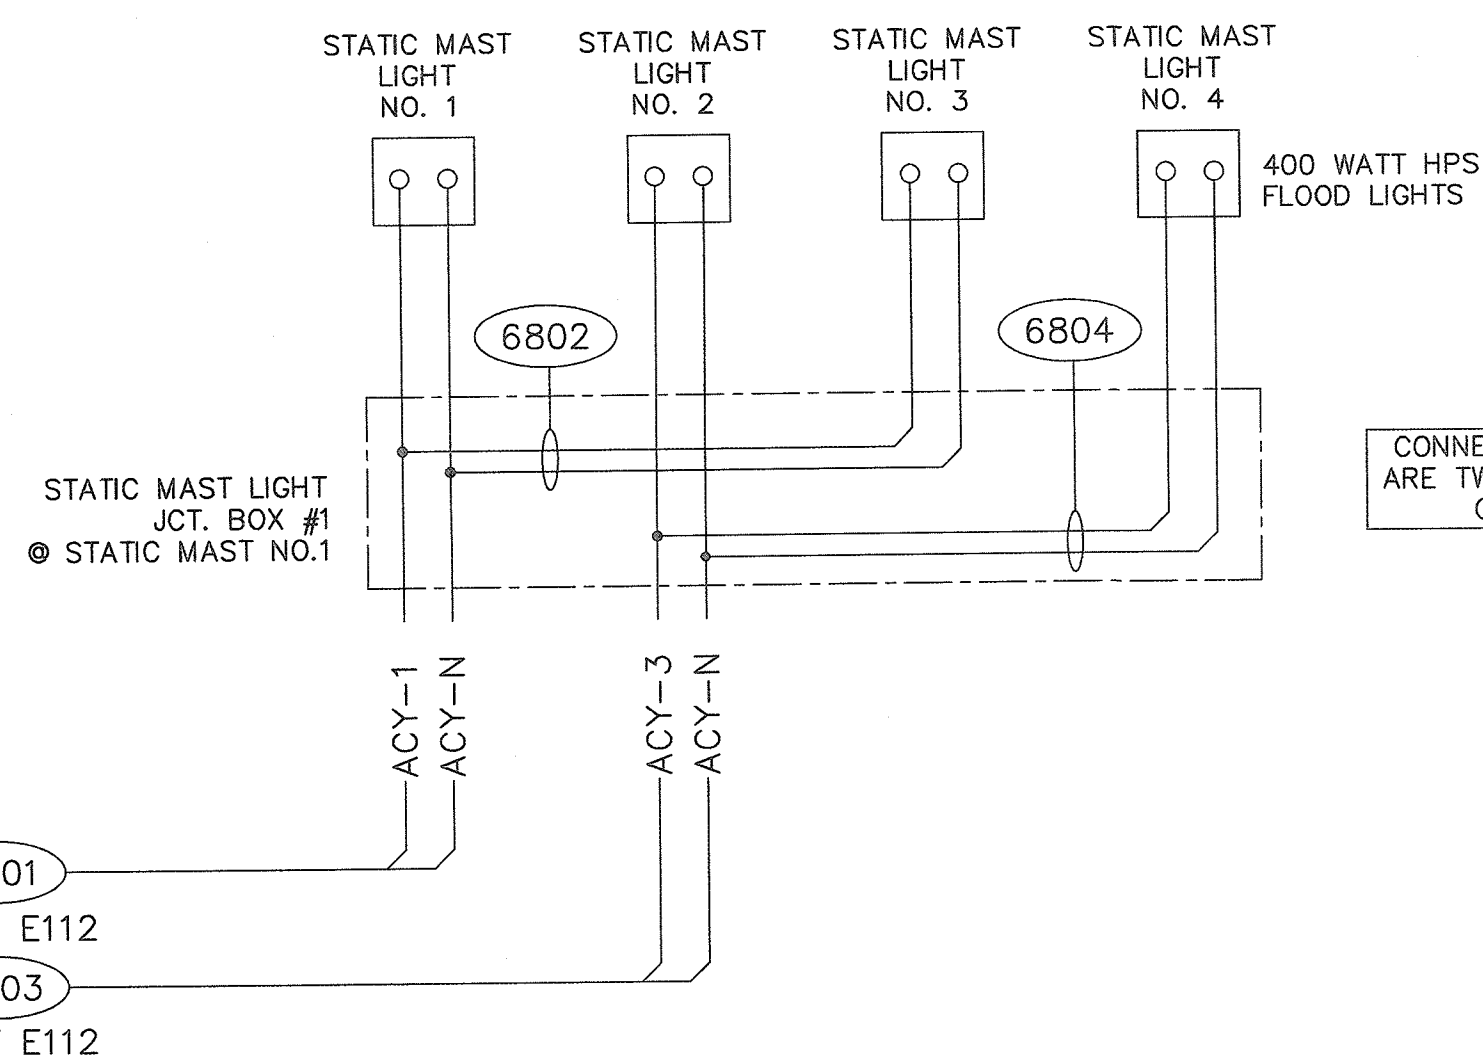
STATIC MAST LIGHT NO. 1

STATIC MAST LIGHT NO. 2

STATIC MAST LIGHT NO. 3

STATIC MAST LIGHT NO. 4

400 WATT HPS FLOOD LIGHTS

6802

6804

STATIC MAST LIGHT JCT. BOX #1 @ STATIC MAST NO.1

CONNE ARE TW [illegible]

ACY–1

ACY–N

ACY–3

ACY–N

01

E112

03

E112